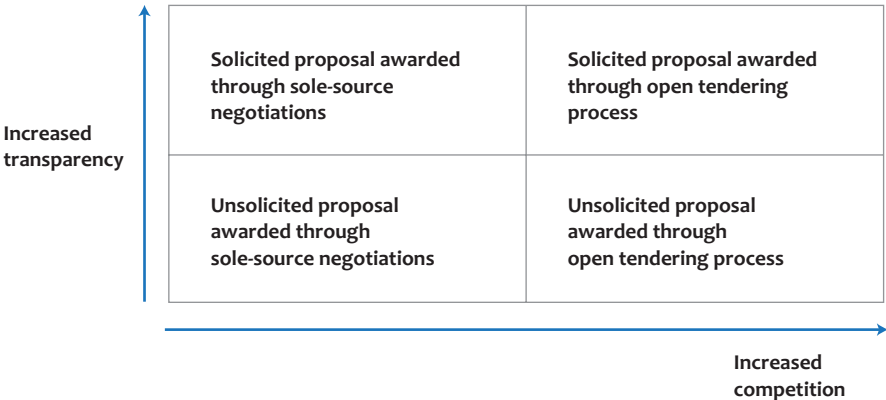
Increased transparency

| Solicited proposal awarded through sole-source negotiations | Solicited proposal awarded through open tendering process |
|---|---|
| Unsolicited proposal awarded through sole-source negotiations | Unsolicited proposal awarded through open tendering process |

Increased competition